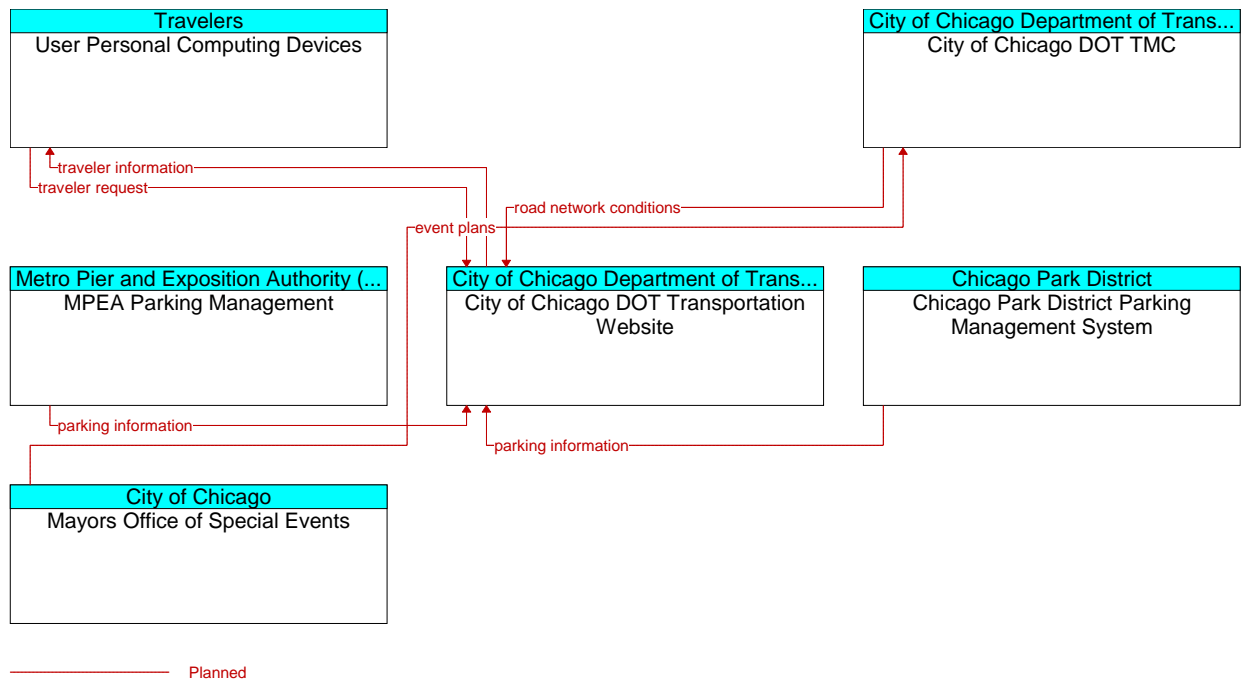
Travelers
User Personal Computing Devices

City of Chicago Department of Trans...
City of Chicago DOT TMC

traveler information
traveler request
road network conditions
event plans

Metro Pier and Exposition Authority (...
MPEA Parking Management

City of Chicago Department of Trans...
City of Chicago DOT Transportation Website

Chicago Park District
Chicago Park District Parking Management System

parking information
parking information

City of Chicago
Mayors Office of Special Events

Planned